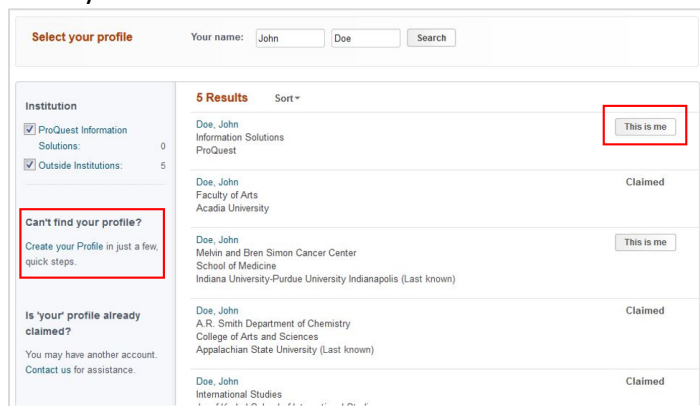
Select your profile

Your name: John Doe Search

Institution

ProQuest Information Solutions: 0

Outside Institutions: 5

Can't find your profile?

Create your Profile in just a few, quick steps.

Is 'your' profile already claimed?

You may have another account. Contact us for assistance.

5 Results Sort

Doe, John
Information Solutions
ProQuest

This is me

Doe, John
Faculty of Arts
Acadia University

Claimed

Doe, John
Melvin and Bren Simon Cancer Center
School of Medicine
Indiana University-Purdue University Indianapolis (Last known)

This is me

Doe, John
A.R. Smith Department of Chemistry
College of Arts and Sciences
Appalachian State University (Last known)

Claimed

Doe, John
International Studies
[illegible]

Claimed